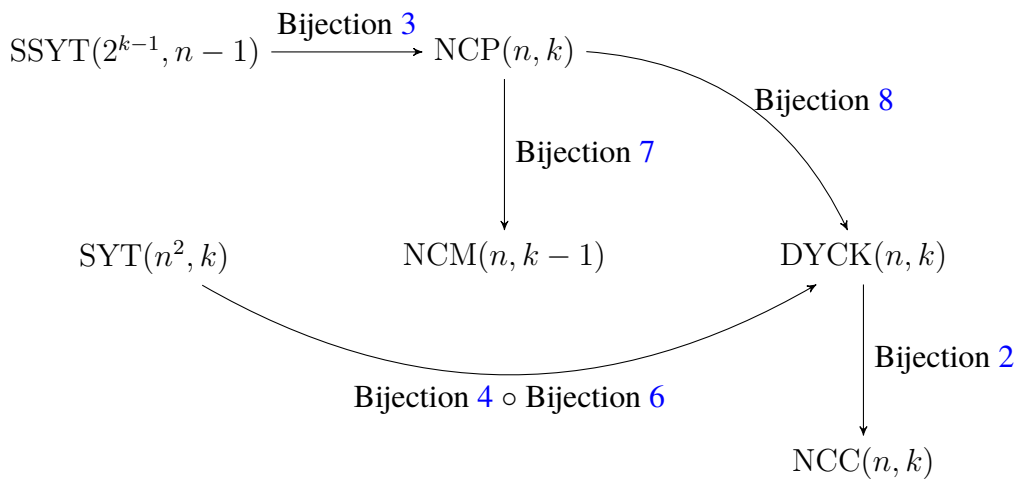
$\mathrm{SSYT}(2^{k-1}, n-1)$ Bijection 3 $\mathrm{NCP}(n,k)$

Bijection 8

Bijection 7

$\mathrm{SYT}(n^2,k)$ $\mathrm{NCM}(n,k-1)$ $\mathrm{DYCK}(n,k)$

Bijection 2

Bijection 4 $\circ$ Bijection 6

$\mathrm{NCC}(n,k)$